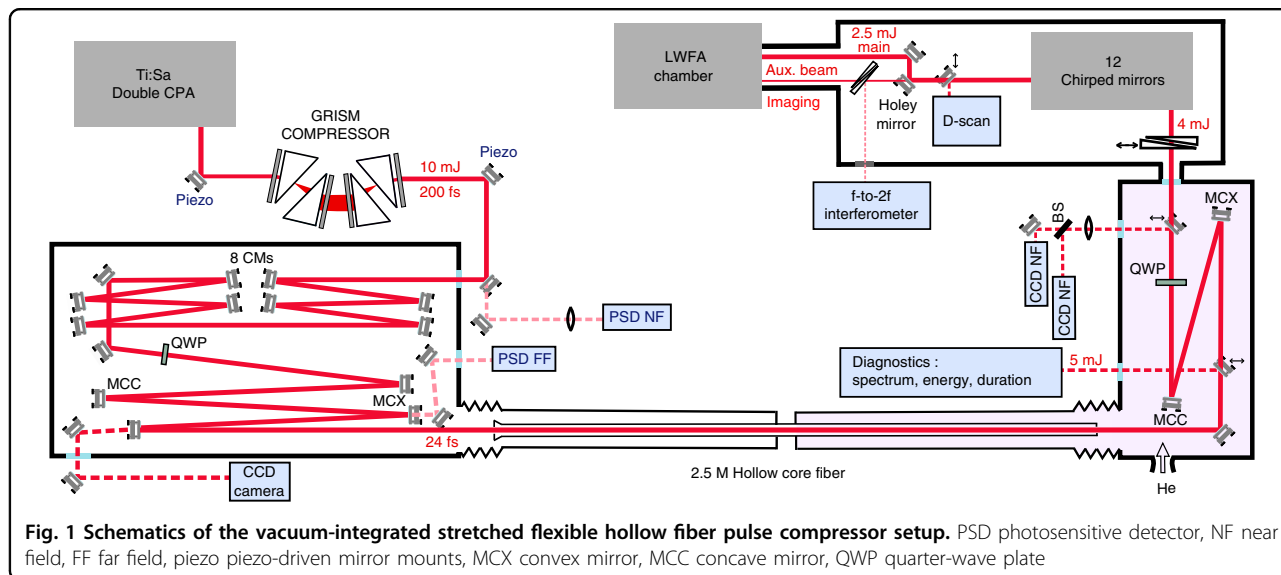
Ti:Sa
Double CPA

GRISM
COMPRESSOR

Piezo

10 mJ
200 fs

Piezo

LWFA
chamber

2.5 mJ
main

Aux. beam

Imaging

Holey
mirror

D-scan

12
Chirped mirrors

4 mJ

f-to-2f
interferometer

8 CMs

PSD NF

PSD FF

QWP

MCC

MCX

24 fs

CCD
camera

2.5 M Hollow core fiber

BS

CCD NF

CCD NF

MCX

QWP

Diagnostics :
spectrum, energy, duration

5 mJ

MCC

He

**Fig. 1 Schematics of the vacuum-integrated stretched flexible hollow fiber pulse compressor setup.** PSD photosensitive detector, NF near field, FF far field, piezo piezo-driven mirror mounts, MCX convex mirror, MCC concave mirror, QWP quarter-wave plate